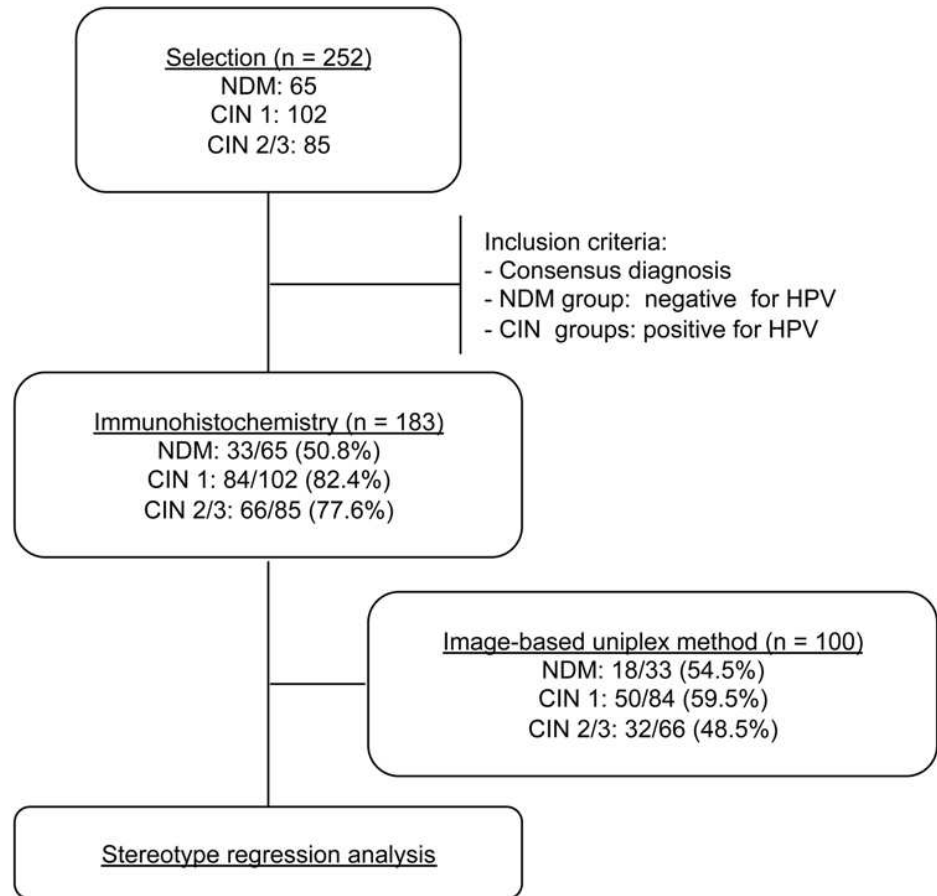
Selection (n = 252)
NDM: 65
CIN 1: 102
CIN 2/3: 85

Inclusion criteria:
- Consensus diagnosis
- NDM group: negative for HPV
- CIN groups: positive for HPV

Immunohistochemistry (n = 183)
NDM: 33/65 (50.8%)
CIN 1: 84/102 (82.4%)
CIN 2/3: 66/85 (77.6%)

Image-based uniplex method (n = 100)
NDM: 18/33 (54.5%)
CIN 1: 50/84 (59.5%)
CIN 2/3: 32/66 (48.5%)

Stereotype regression analysis